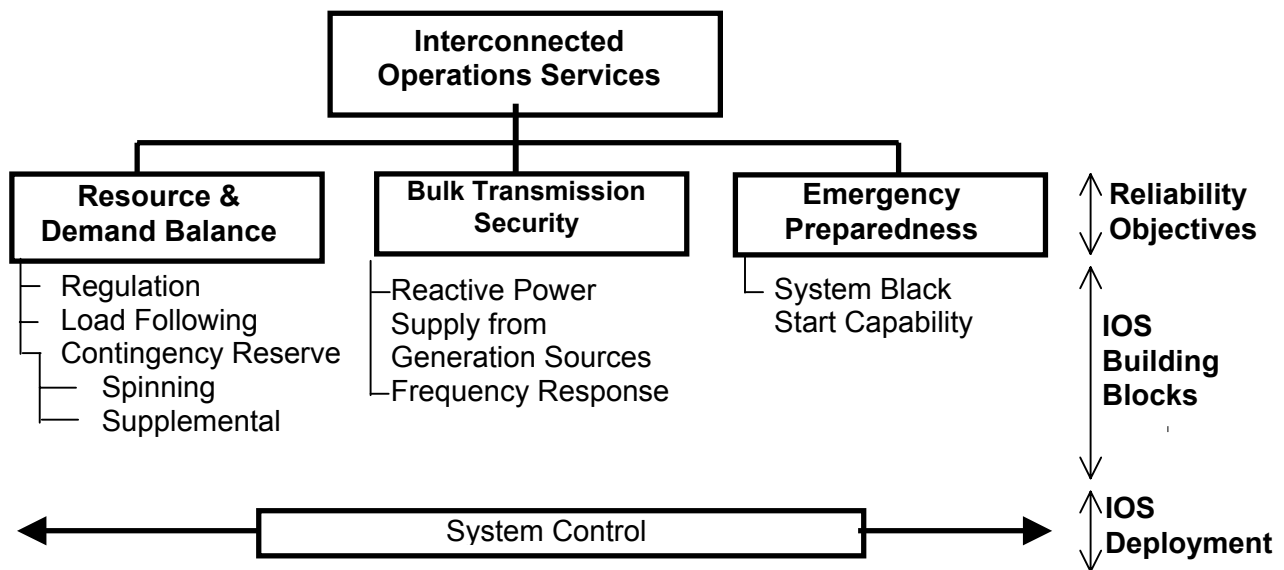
Interconnected Operations Services

Resource & Demand Balance

Bulk Transmission Security

Emergency Preparedness

Reliability Objectives

Regulation
Load Following
Contingency Reserve
Spinning
Supplemental

Reactive Power Supply from Generation Sources
Frequency Response

System Black Start Capability

IOS Building Blocks

System Control

IOS Deployment